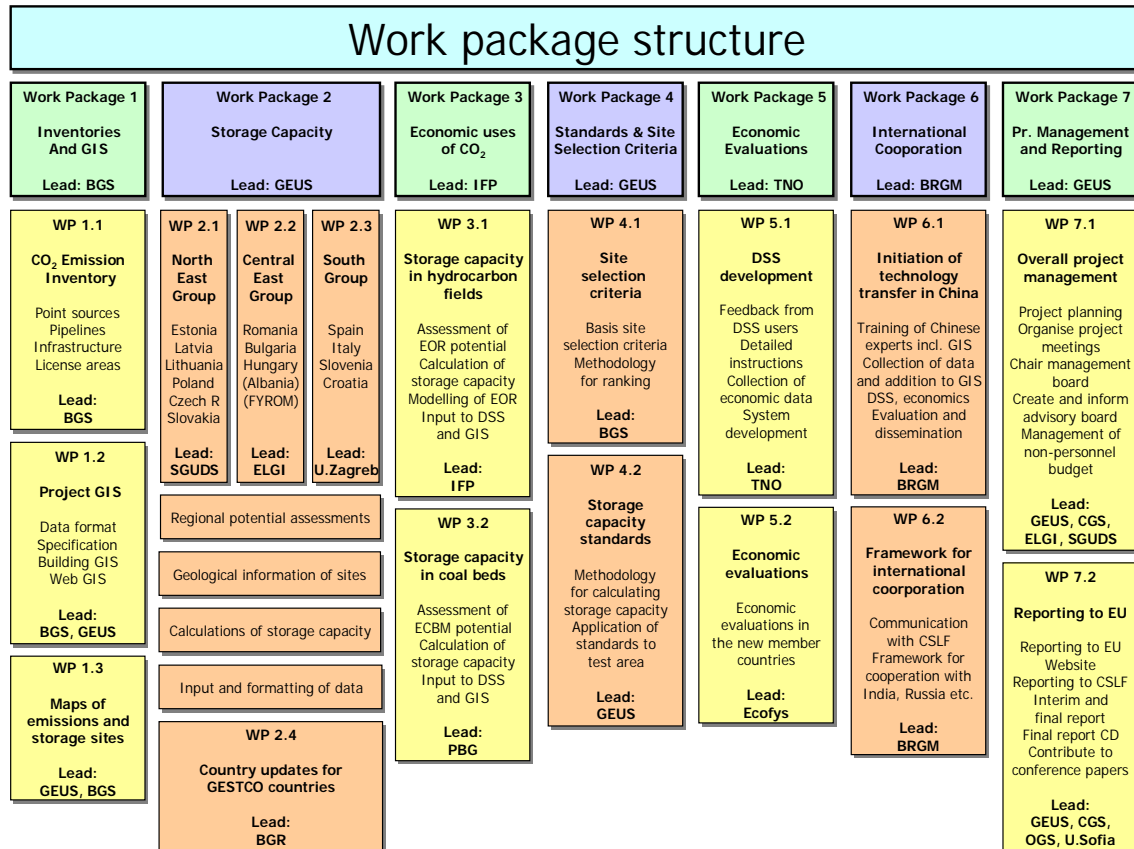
Work package structure

Work Package 1
Inventories And GIS
Lead: BGS

WP 1.1
$CO_2$ Emission Inventory
Point sources
Pipelines
Infrastructure
License areas
Lead: BGS

WP 1.2
Project GIS
Data format
Specification
Building GIS
Web GIS
Lead: BGS, GEUS

WP 1.3
Maps of emissions and storage sites
Lead: GEUS, BGS

Work Package 2
Storage Capacity
Lead: GEUS

WP 2.1
North East Group
Estonia
Latvia
Lithuania
Poland
Czech R
Slovakia
Lead: SGUDS

WP 2.2
Central East Group
Romania
Bulgaria
Hungary
(Albania)
(FYROM)
Lead: ELGI

WP 2.3
South Group
Spain
Italy
Slovenia
Croatia
Lead: U.Zagreb

Regional potential assessments

Geological information of sites

Calculations of storage capacity

Input and formatting of data

WP 2.4
Country updates for GESTCO countries
Lead: BGR

Work Package 3
Economic uses of $CO_2$
Lead: IFP

WP 3.1
Storage capacity in hydrocarbon fields
Assessment of EOR potential
Calculation of storage capacity
Modelling of EOR
Input to DSS and GIS
Lead: IFP

WP 3.2
Storage capacity in coal beds
Assessment of ECBM potential
Calculation of storage capacity
Input to DSS and GIS
Lead: PBG

Work Package 4
Standards & Site Selection Criteria
Lead: GEUS

WP 4.1
Site selection criteria
Basis site selection criteria
Methodology for ranking
Lead: BGS

WP 4.2
Storage capacity standards
Methodology for calculating storage capacity
Application of standards to test area
Lead: GEUS

Work Package 5
Economic Evaluations
Lead: TNO

WP 5.1
DSS development
Feedback from DSS users
Detailed instructions
Collection of economic data
System development
Lead: TNO

WP 5.2
Economic evaluations
Economic evaluations in the new member countries
Lead: Ecofys

Work Package 6
International Cooporation
Lead: BRGM

WP 6.1
Initiation of technology transfer in China
Training of Chinese experts incl. GIS
Collection of data and addition to GIS
DSS, economics
Evaluation and dissemination
Lead: BRGM

WP 6.2
Framework for international coorporation
Communication with CSLF
Framework for cooperation with India, Russia etc.
Lead: BRGM

Work Package 7
Pr. Management and Reporting
Lead: GEUS

WP 7.1
Overall project management
Project planning
Organise project meetings
Chair management board
Create and inform advisory board
Management of non-personnel budget
Lead: GEUS, CGS, ELGI, SGUDS

WP 7.2
Reporting to EU
Reporting to EU
Website
Reporting to CSLF
Interim and final report
Final report CD
Contribute to conference papers
Lead: GEUS, CGS, OGS, U.Sofia